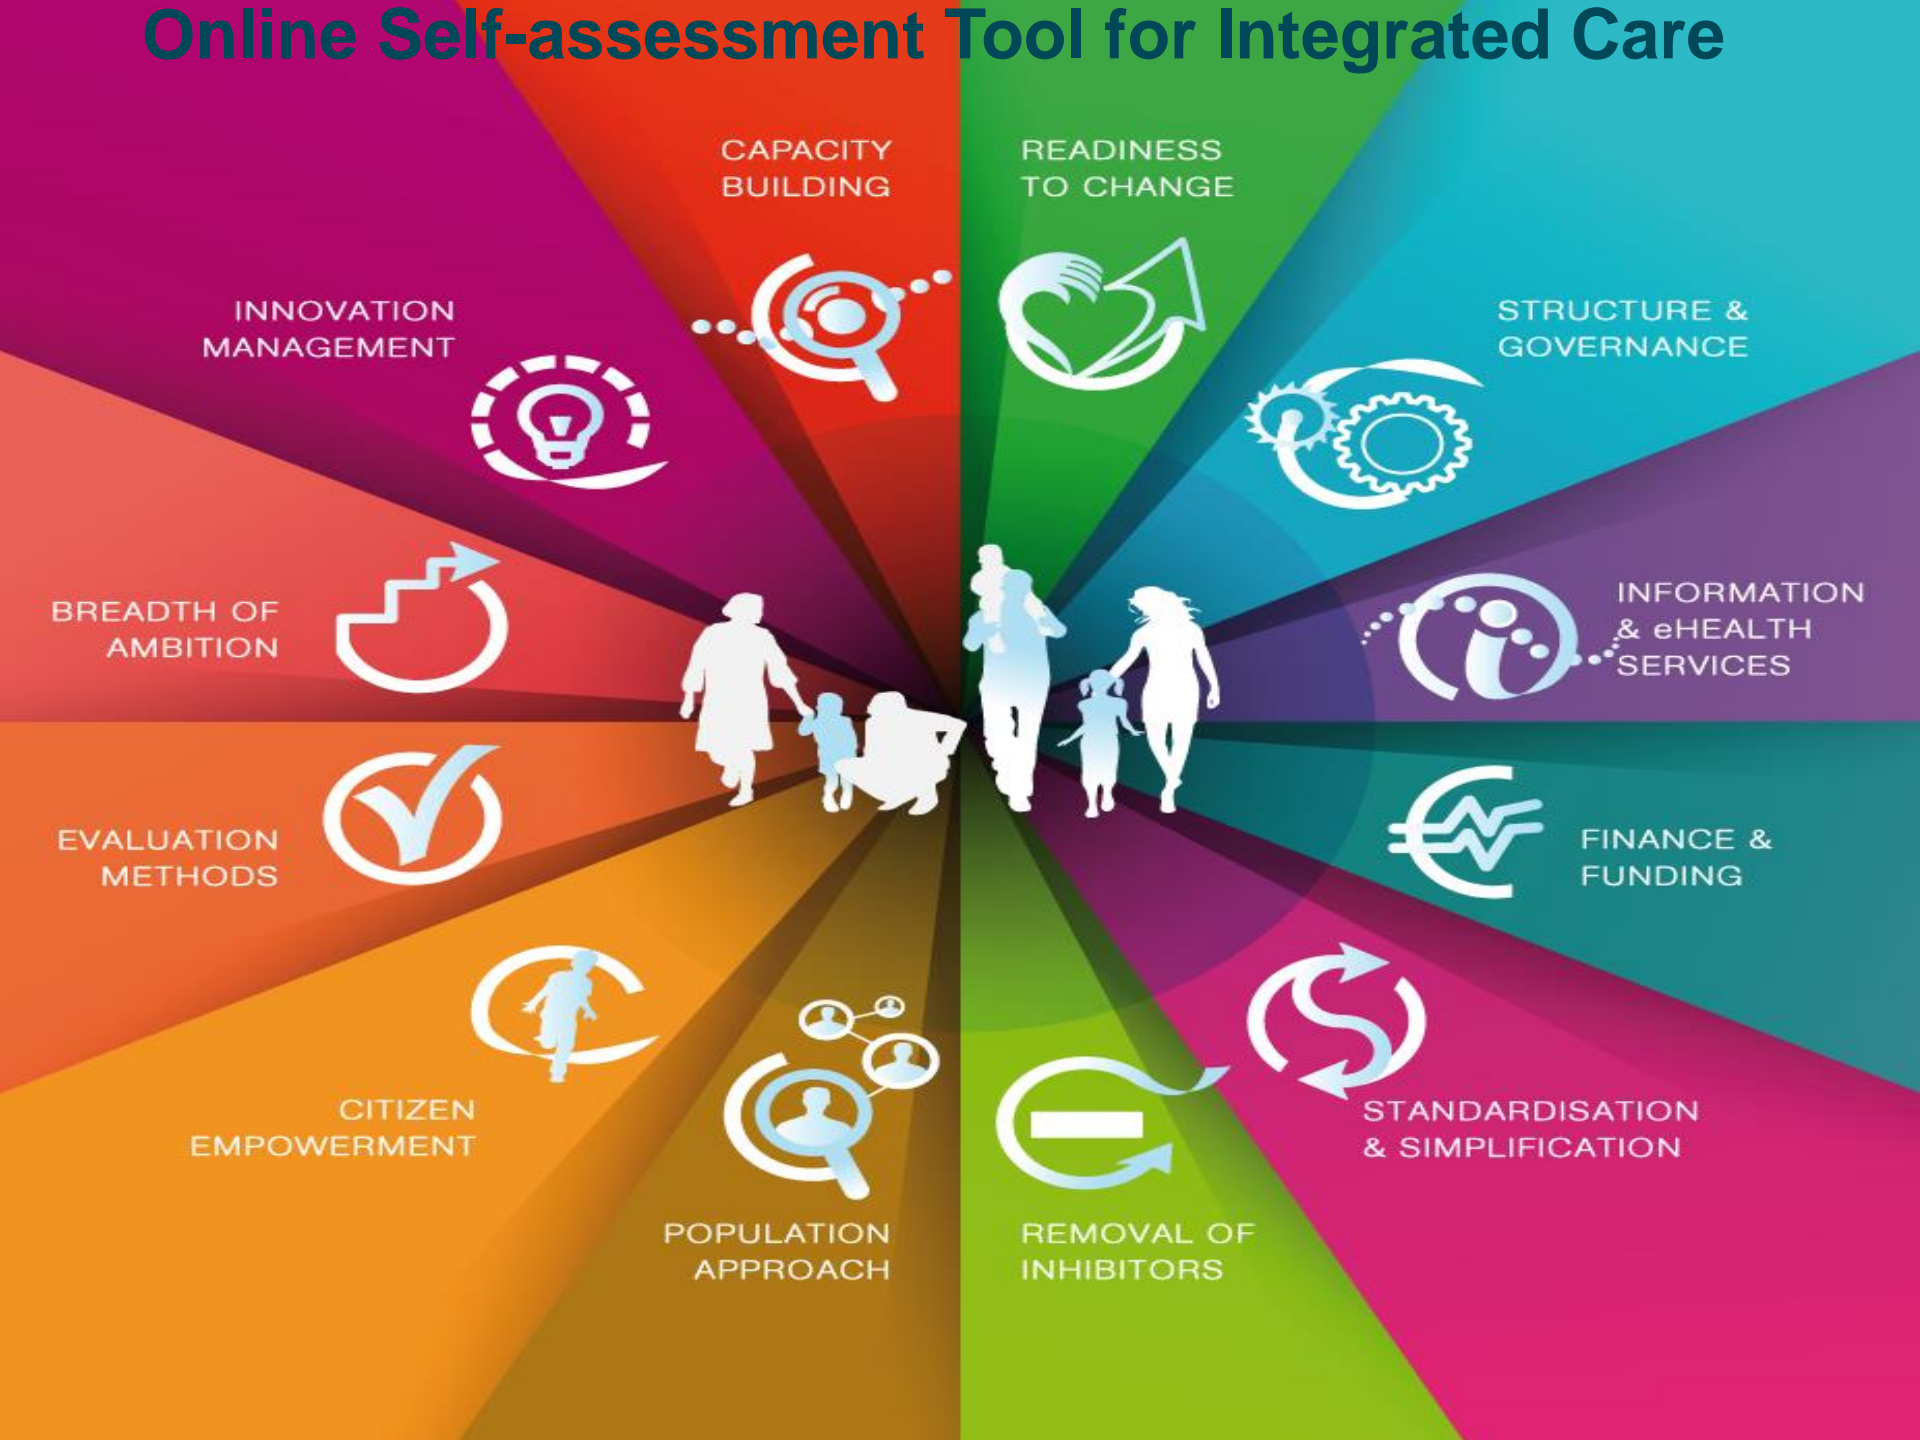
Online Self-assessment Tool for Integrated Care

CAPACITY BUILDING

READINESS TO CHANGE

STRUCTURE & GOVERNANCE

INFORMATION & eHEALTH SERVICES

FINANCE & FUNDING

STANDARDISATION & SIMPLIFICATION

REMOVAL OF INHIBITORS

POPULATION APPROACH

CITIZEN EMPOWERMENT

EVALUATION METHODS

BREADTH OF AMBITION

INNOVATION MANAGEMENT